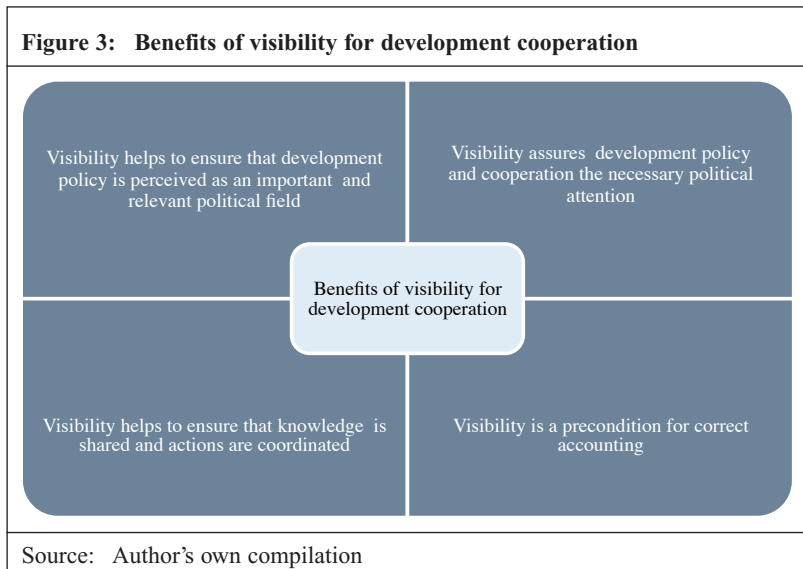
Figure 3: Benefits of visibility for development cooperation

Visibility helps to ensure that development policy is perceived as an important and relevant political field

Visibility assures development policy and cooperation the necessary political attention

Benefits of visibility for development cooperation

Visibility helps to ensure that knowledge is shared and actions are coordinated

Visibility is a precondition for correct accounting

Source: Author's own compilation